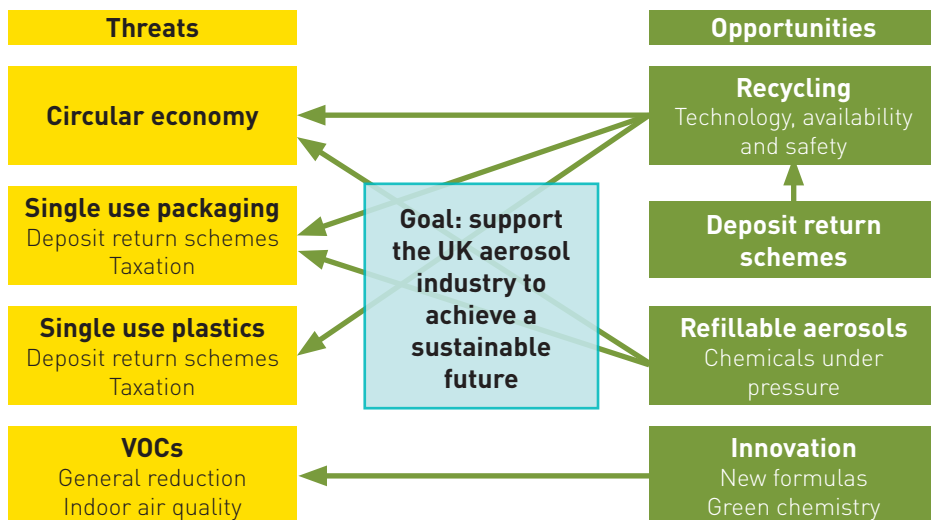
Threats

Circular economy

Single use packaging
Deposit return schemes
Taxation

Single use plastics
Deposit return schemes
Taxation

VOCs
General reduction
Indoor air quality

Goal: support the UK aerosol industry to achieve a sustainable future

Opportunities

Recycling
Technology, availability and safety

Deposit return schemes

Refillable aerosols
Chemicals under pressure

Innovation
New formulas
Green chemistry